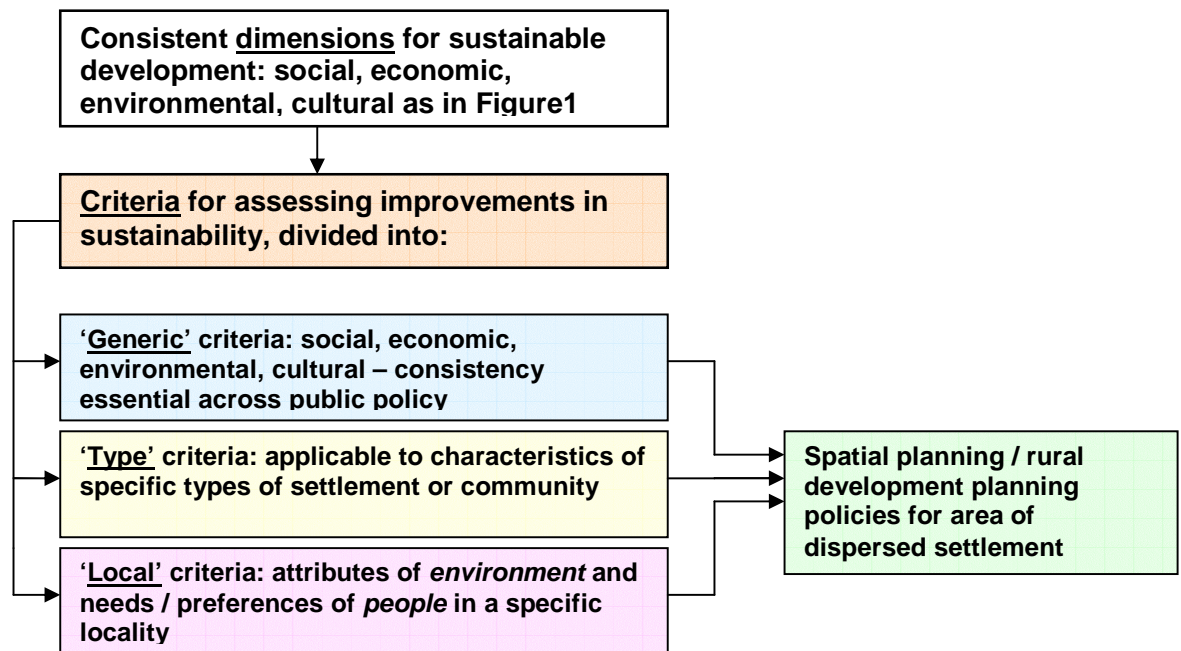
Consistent dimensions for sustainable development: social, economic, environmental, cultural as in Figure1

Criteria for assessing improvements in sustainability, divided into:

'Generic' criteria: social, economic, environmental, cultural – consistency essential across public policy

'Type' criteria: applicable to characteristics of specific types of settlement or community

'Local' criteria: attributes of environment and needs / preferences of people in a specific locality

Spatial planning / rural development planning policies for area of dispersed settlement